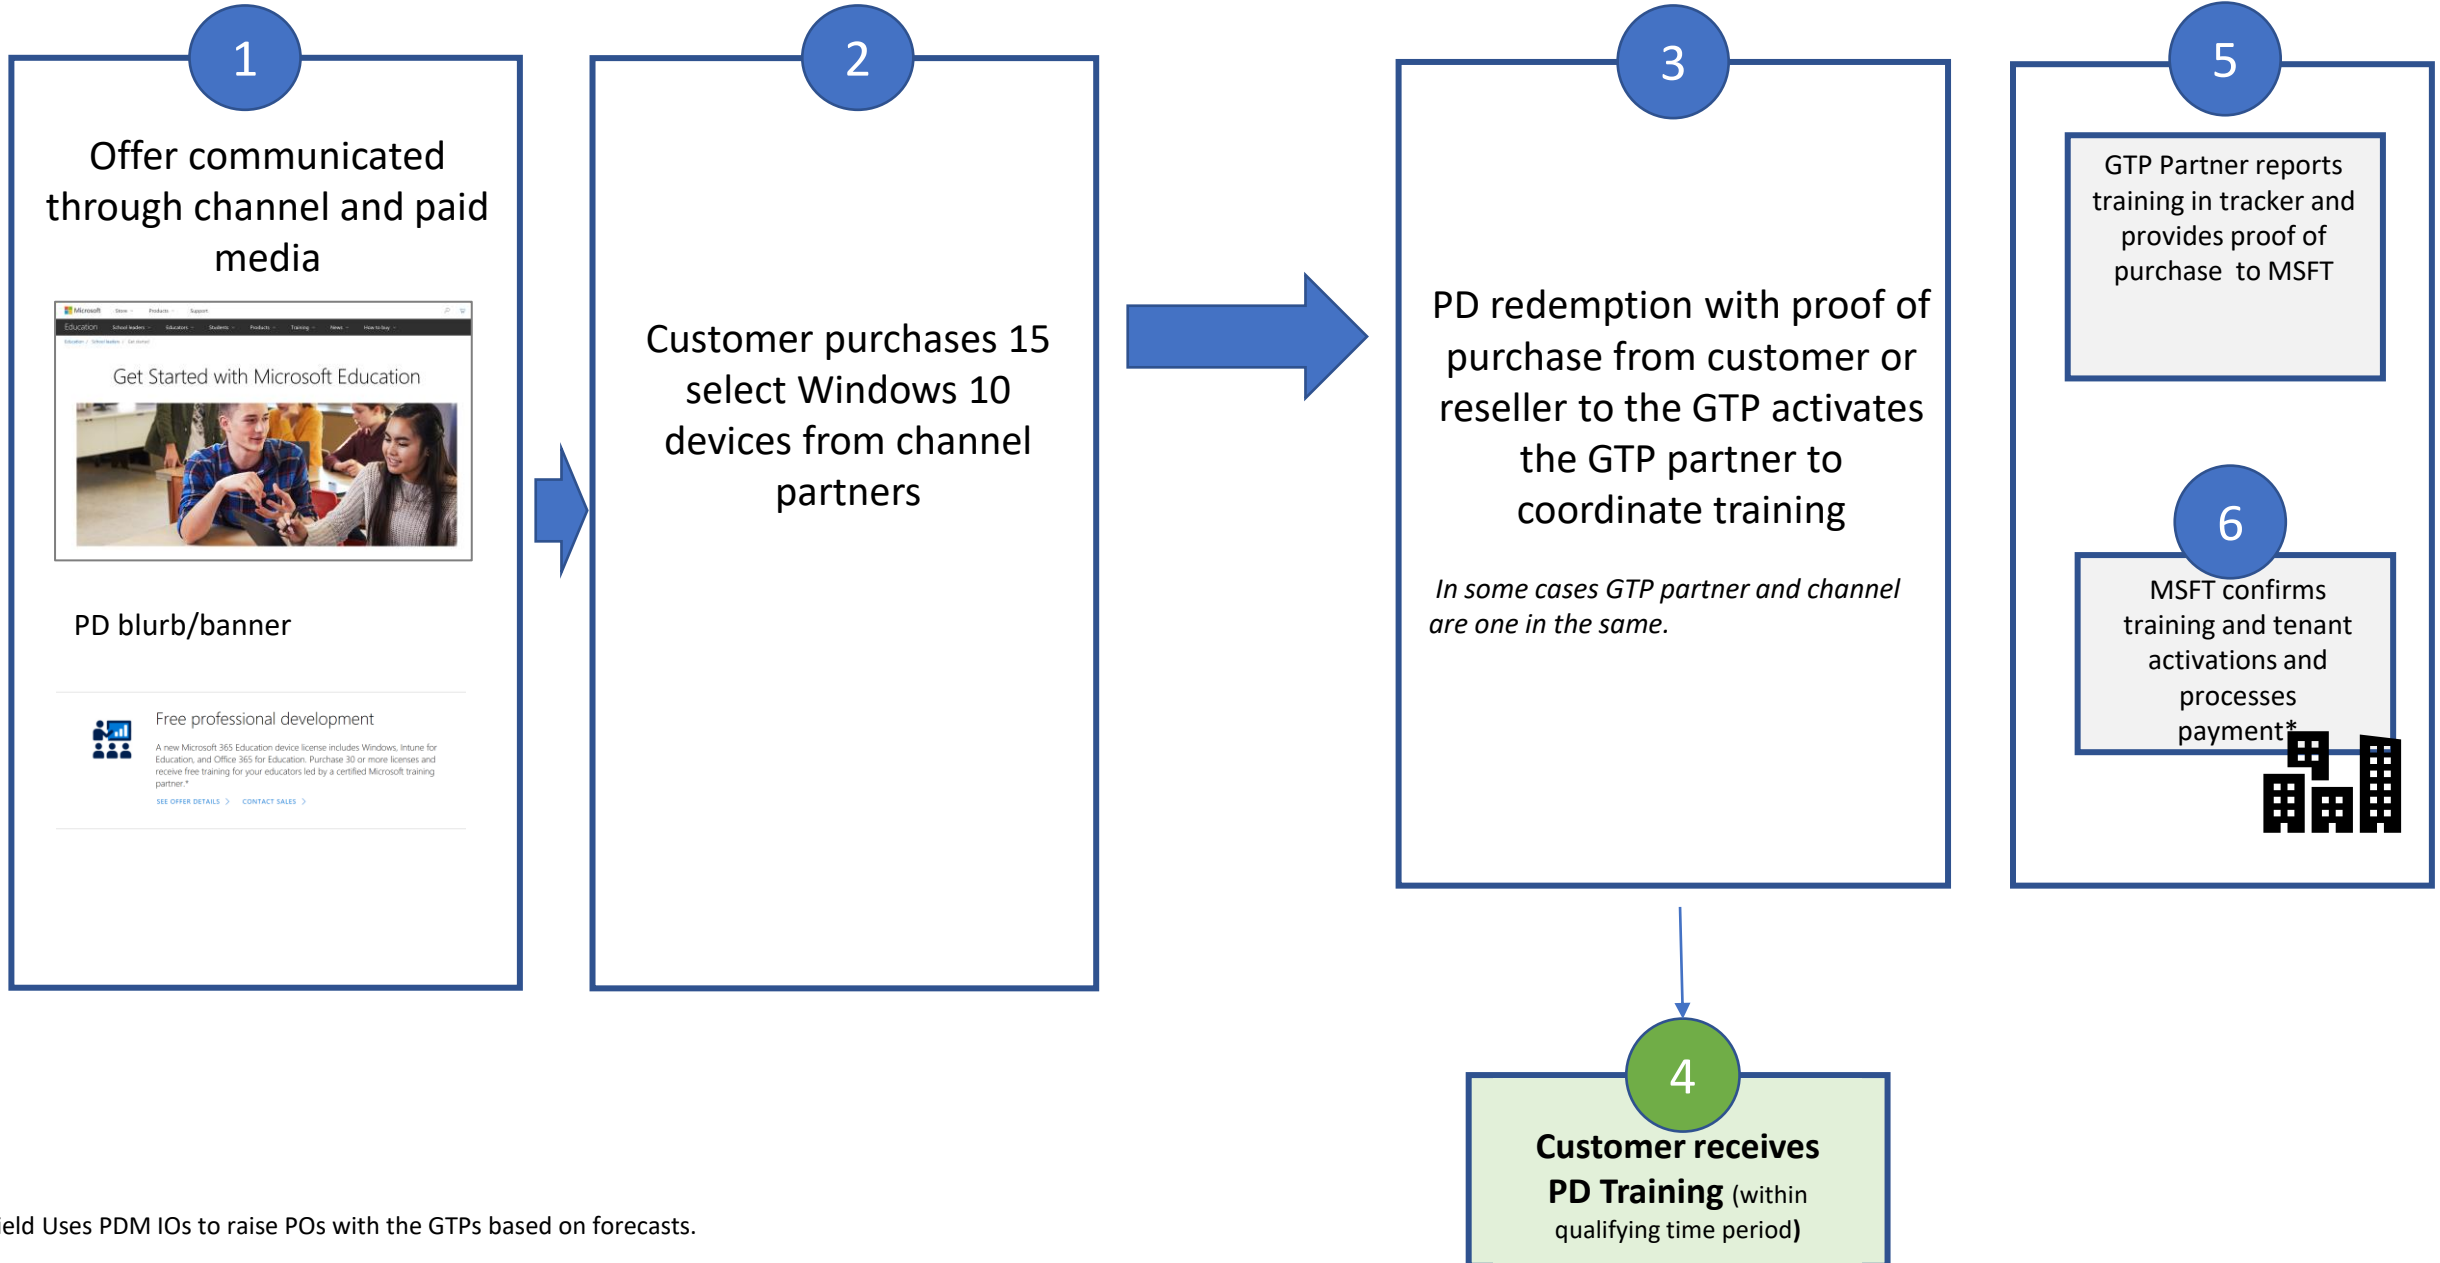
1

Offer communicated through channel and paid media

Microsoft Store Products Support
Education School leaders Educators Students Products Training News How to buy
Education / School leaders / Get started

Get Started with Microsoft Education

PD blurb/banner

Free professional development

A new Microsoft 365 Education device license includes Windows, Intune for Education, and Office 365 for Education. Purchase 30 or more licenses and receive free training for your educators led by a certified Microsoft training partner.*

SEE OFFER DETAILS > CONTACT SALES >

2

Customer purchases 15 select Windows 10 devices from channel partners

3

PD redemption with proof of purchase from customer or reseller to the GTP activates the GTP partner to coordinate training

*In some cases GTP partner and channel are one in the same.*

5

GTP Partner reports training in tracker and provides proof of purchase to MSFT

6

MSFT confirms training and tenant activations and processes payment*

4

**Customer receives PD Training** (within qualifying time period**)**

eld Uses PDM IOs to raise POs with the GTPs based on forecasts.